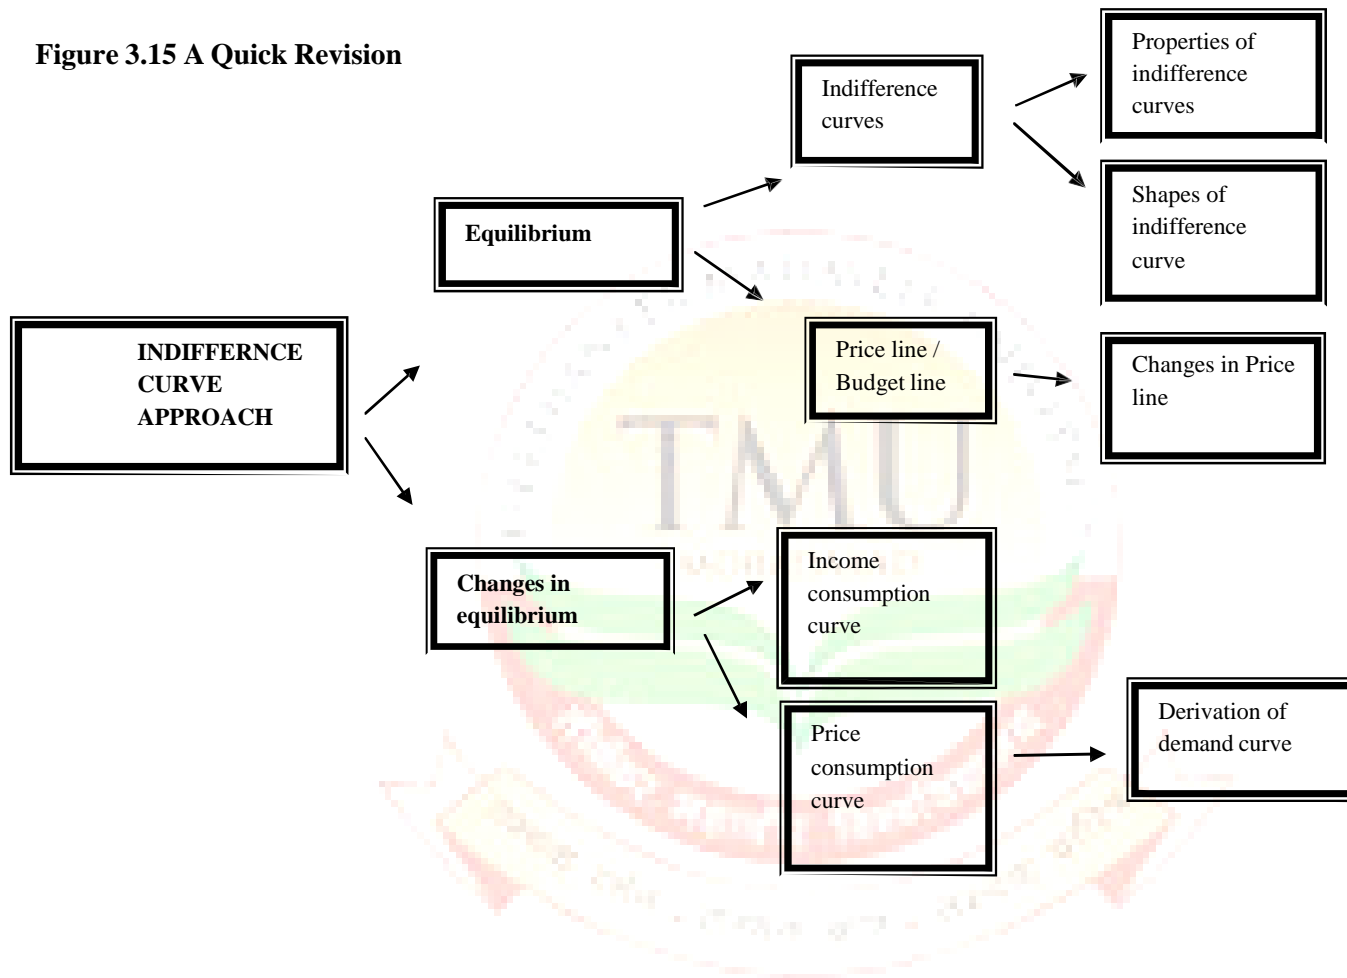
Figure 3.15 A Quick Revision

INDIFFERNCE CURVE APPROACH

Equilibrium

Indifference curves

Properties of indifference curves

Shapes of indifference curve

Price line / Budget line

Changes in Price line

TMU

Changes in equilibrium

Income consumption curve

Price consumption curve

Derivation of demand curve